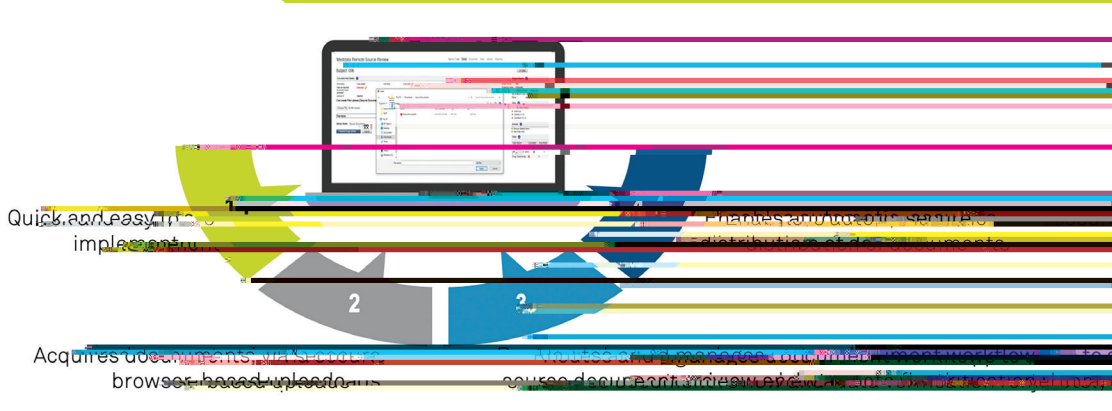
Medidata Remote Source Review

Quick and easy to implement

Enables automatic, seamless distribution of documents

2

3

Acquires documents via secure, browser-based uploads

Routes and manages document workflow for source document review

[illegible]